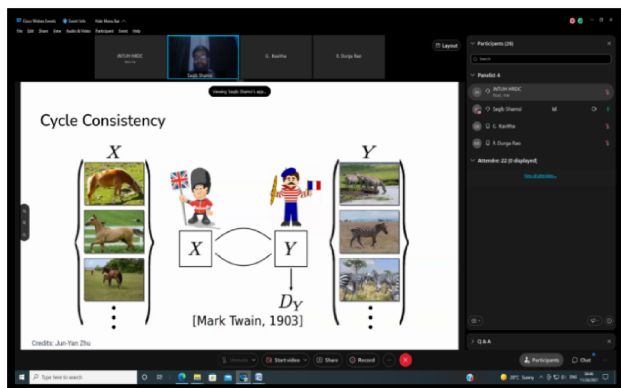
Cisco Webex Events  Event info  Hide Menu bar

File  Edit  Share  View  Audio & Video  Participant  Event  Help

JNTUH HRDC

Saqib Shamsi

G. Kavitha

R. Durga Rao

Layout

Viewing Saqib Shamsi's app

Cycle Consistency

$X$

$Y$

$X$

$Y$

$D_Y$

[Mark Twain, 1903]

Credits: Jun-Yan Zhu

Participants (26)

Search

Panelist: 4

JNTUH HRDC

Saqib Shamsi

G. Kavitha

R. Durga Rao

Attendee: 22 (0 displayed)

Q & A

Start video

Share

Record

Participants

Chat

Type here to search